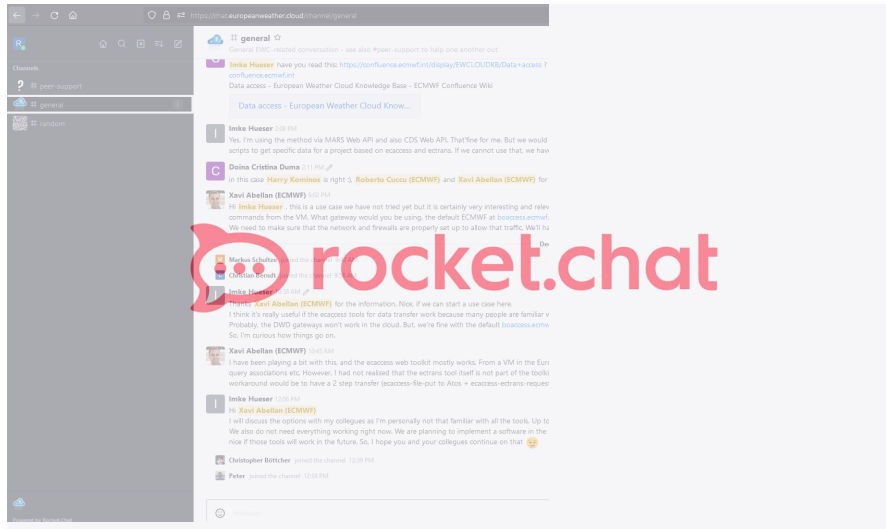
https://chat.europeanweather.cloud/channel/general

R

Channels

peer-support

general

random

general ☆
General EWC-related conversation - see also #peer-support to help one another out

Imke Hueser have you read this: https://confluence.ecmwf.int/display/EWCLOUDKB/Data+access ? confluence.ecmwf.int
Data access - European Weather Cloud Knowledge Base - ECMWF Confluence Wiki
Data access - European Weather Cloud Know...

Imke Hueser 2:09 PM
Yes, I'm using the method via MARS Web API and also CDS Web API. That'fine for me. But we would scripts to get specific data for a project based on ecaccess and ectrans. If we cannot use that, we hav

Doina Cristina Duma 3:11 PM
in this case Harry Kominos is right :), Roberto Cucu (ECMWF) and Xavi Abellan (ECMWF) for

Xavi Abellan (ECMWF) 6:03 PM
Hi Imke Hueser , this is a use case we have not tried yet but it is certainly very interesting and relev commands from the VM. What gateway would you be using, the default ECMWF at boaccess.ecmwf. We need to make sure that the network and firewalls are properly set up to allow that traffic. We'll h

Markus Schultze joined the channel

Christian Berndt joined the channel

Imke Hueser 10:36 AM
Thanks Xavi Abellan (ECMWF) for the information. Nice, if we can start a use case here.
I think it's really useful if the ecaccess tools for data transfer work because many people are familiar v Probably, the DWD gateways won't work in the cloud. But, we're fine with the default boaccess.ecmw So, I'm curious how things go on.

Xavi Abellan (ECMWF) 10:45 AM
I have been playing a bit with this, and the ecaccess web toolkit mostly works. From a VM in the Eur query associations etc. However, I had not realised that the ectrans tool itself is not part of the toolki workaround would be to have a 2 step transfer (ecaccess-file-put to Atos + ecaccess-ectrans-reques

Imke Hueser 12:06 PM
Hi Xavi Abellan (ECMWF)
I will discuss the options with my collegues as I'm personally not that familiar with all the tools. Up to We also do not need everything working right now. We are planning to implement a software in the nice if those tools will work in the future. So, I hope you and your collegues continue on that

Christopher Böttcher joined the channel 12:59 PM

Peter joined the channel 12:58 PM

rocket.chat

Powered by Rocket.Chat